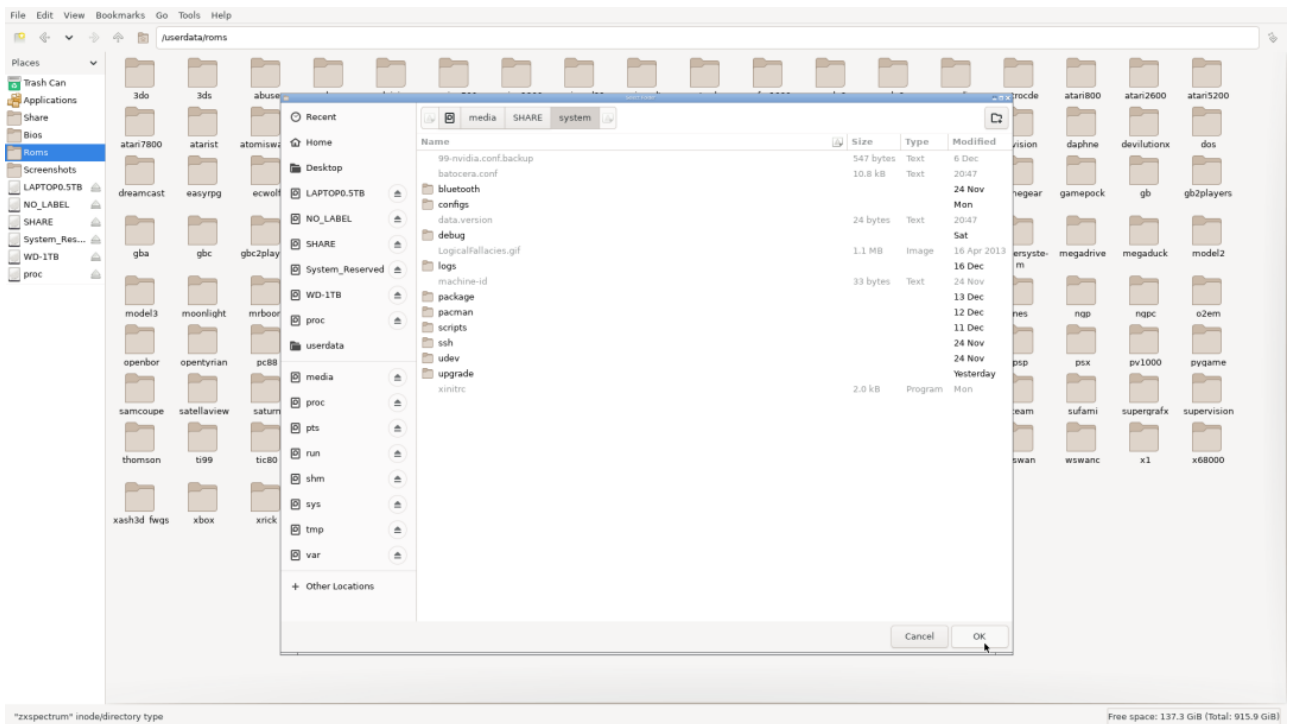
File Edit View Bookmarks Go Tools Help

/userdata/roms

Places
Trash Can
Applications
Share
Bios
Roms
Screenshots
LAPTOP0.5TB
NO_LABEL
SHARE
System_Res...
WD-1TB
proc

3do 3ds abuse
atari7800 atarist atomiswa
dreamcast easyrpg ecwolf
gba gbc gbc2play
model3 moonlight mrboo
openbor opentyrian pc88
samcoupe satellaview satur
thomson ti99 tic80
xash3d fwgs xbox xrick

trocde atari800 atari2600 atari5200
vision daphne devilutionx dos
negear gamepock gb gb2players
ersystem megadrive megaduck model2
nes ngp ngpc o2em
psp psx pv1000 pygame
team sufami supergrafx supervision
swan wswanc x1 x68000

Recent
Home
Desktop
LAPTOP0.5TB
NO_LABEL
SHARE
System_Reserved
WD-1TB
proc
userdata
media
proc
pts
run
shm
sys
tmp
var
+ Other Locations

media SHARE system

| Name | Size | Type | Modified |
|---|---|---|---|
| 99-nvidia.conf.backup | 547 bytes | Text | 6 Dec |
| batocera.conf | 10.8 kB | Text | 20:47 |
| bluetooth | | | 24 Nov |
| configs | | | Mon |
| data.version | 24 bytes | Text | 20:47 |
| debug | | | Sat |
| LogicalFallacies.gif | 1.1 MB | Image | 16 Apr 2013 |
| logs | | | 16 Dec |
| machine-id | 33 bytes | Text | 24 Nov |
| package | | | 13 Dec |
| pacman | | | 12 Dec |
| scripts | | | 11 Dec |
| ssh | | | 24 Nov |
| udev | | | 24 Nov |
| upgrade | | | Yesterday |
| xinitrc | 2.0 kB | Program | Mon |

Cancel OK

"zxspectrum" inode/directory type
Free space: 137.3 GiB (Total: 915.9 GiB)